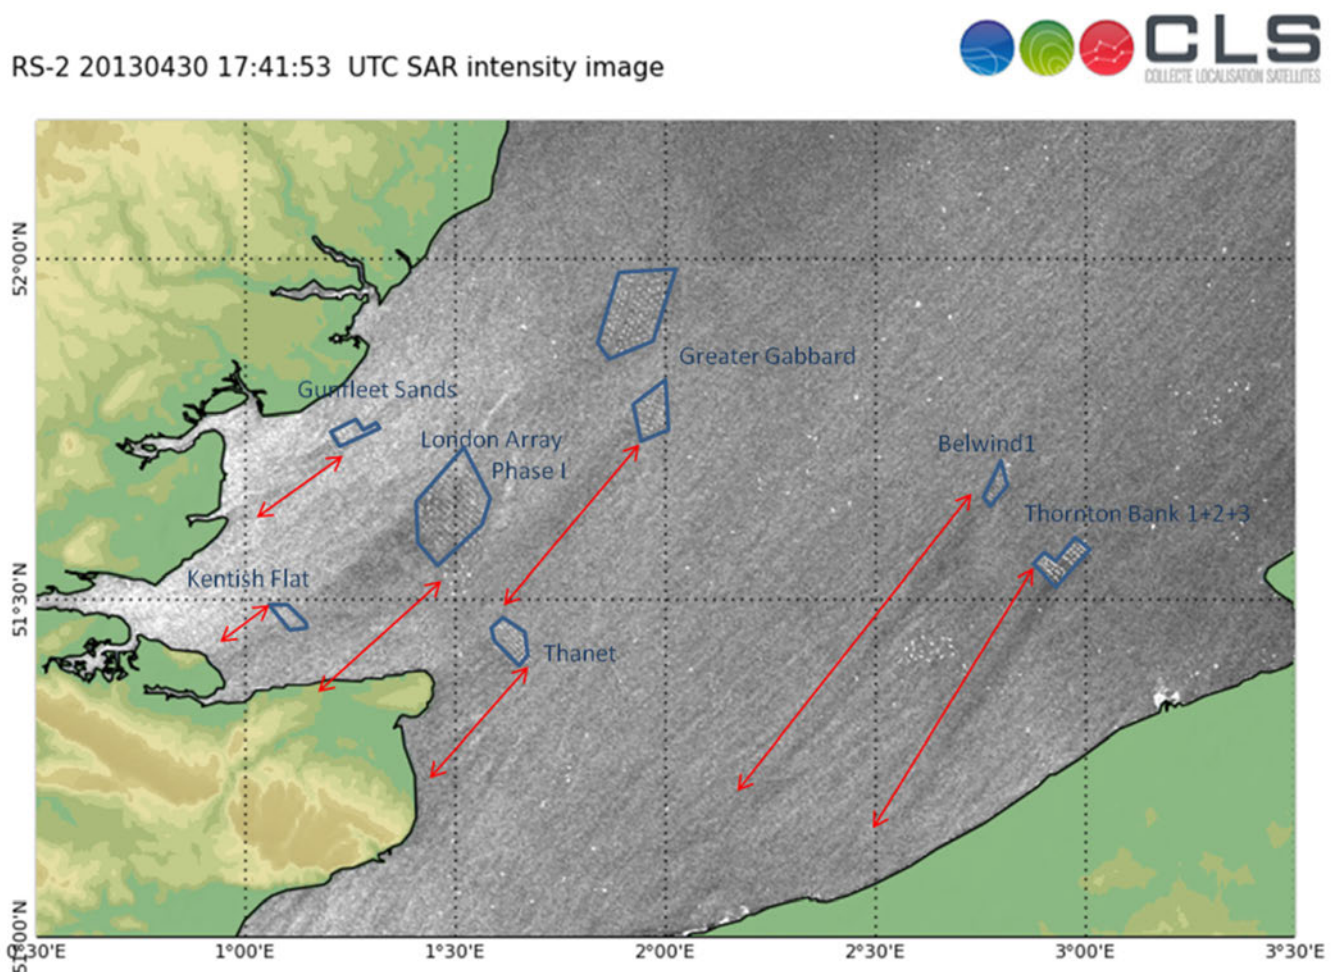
RS-2 20130430 17:41:53 UTC SAR intensity image

CLS
COLLECTE LOCALISATION SATELLITES

52°00'N

51°30'N

51°00'N

Greater Gabbard

Gunfleet Sands

London Array Phase I

Belwind1

Thornton Bank 1+2+3

Kentish Flat

Thanet

0°30'E 1°00'E 1°30'E 2°00'E 2°30'E 3°00'E 3°30'E